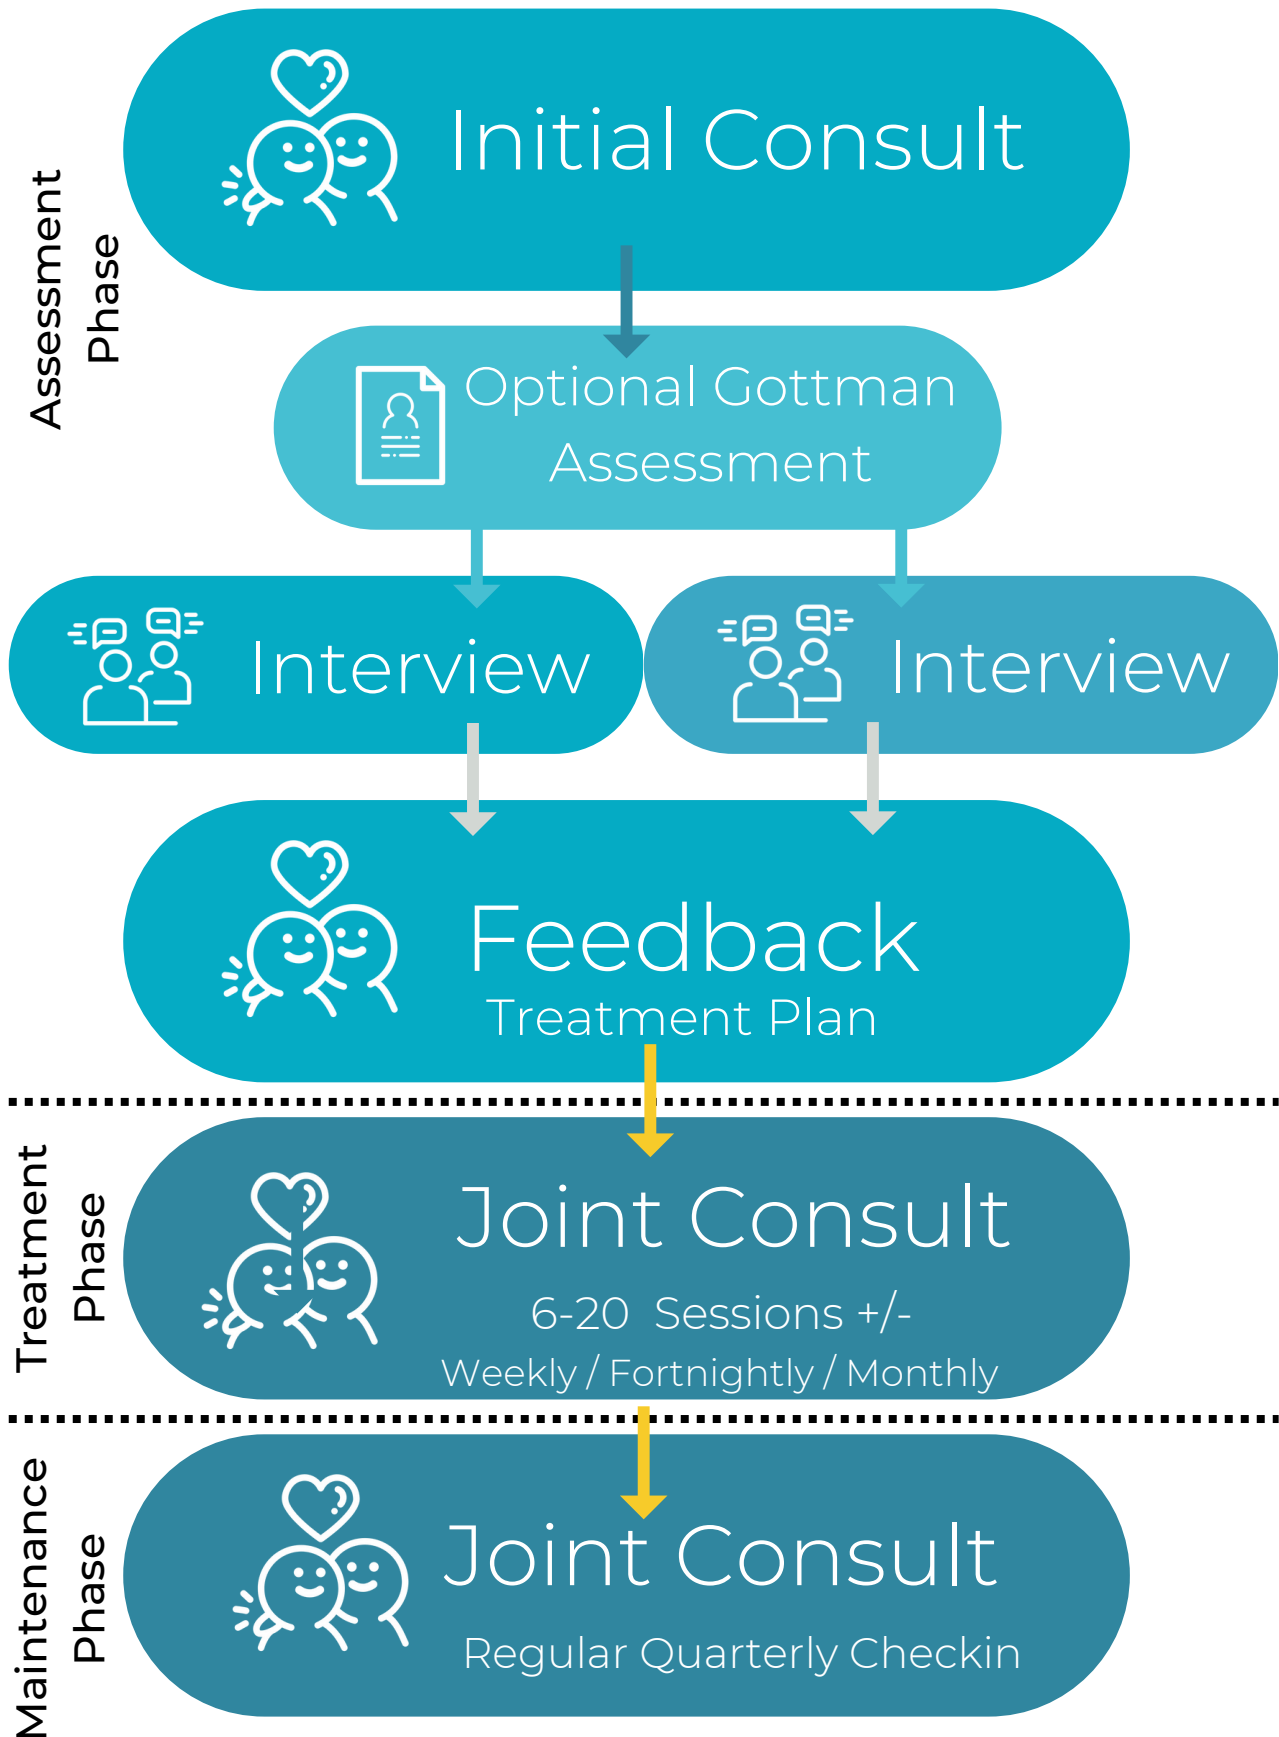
Assessment Phase

Initial Consult

Optional Gottman Assessment

Interview

Interview

Feedback
Treatment Plan

Treatment Phase

Joint Consult
6-20 Sessions +/-
Weekly / Fortnightly / Monthly

Maintenance Phase

Joint Consult
Regular Quarterly Checkin